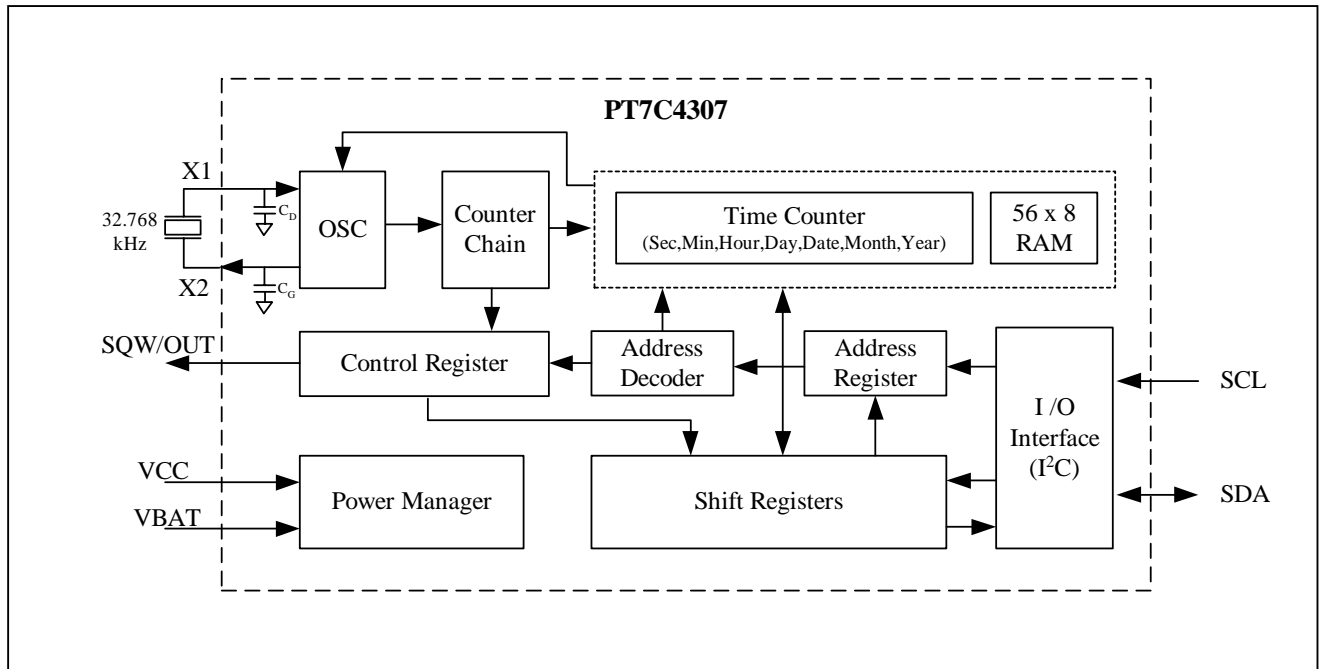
PT7C4307

X1

32.768 kHz

X2

$C_D$

$C_G$

OSC

Counter Chain

Time Counter
(Sec,Min,Hour,Day,Date,Month,Year)

56 x 8 RAM

SQW/OUT

Control Register

Address Decoder

Address Register

I /O Interface ($I^2C$)

SCL

SDA

VCC

VBAT

Power Manager

Shift Registers